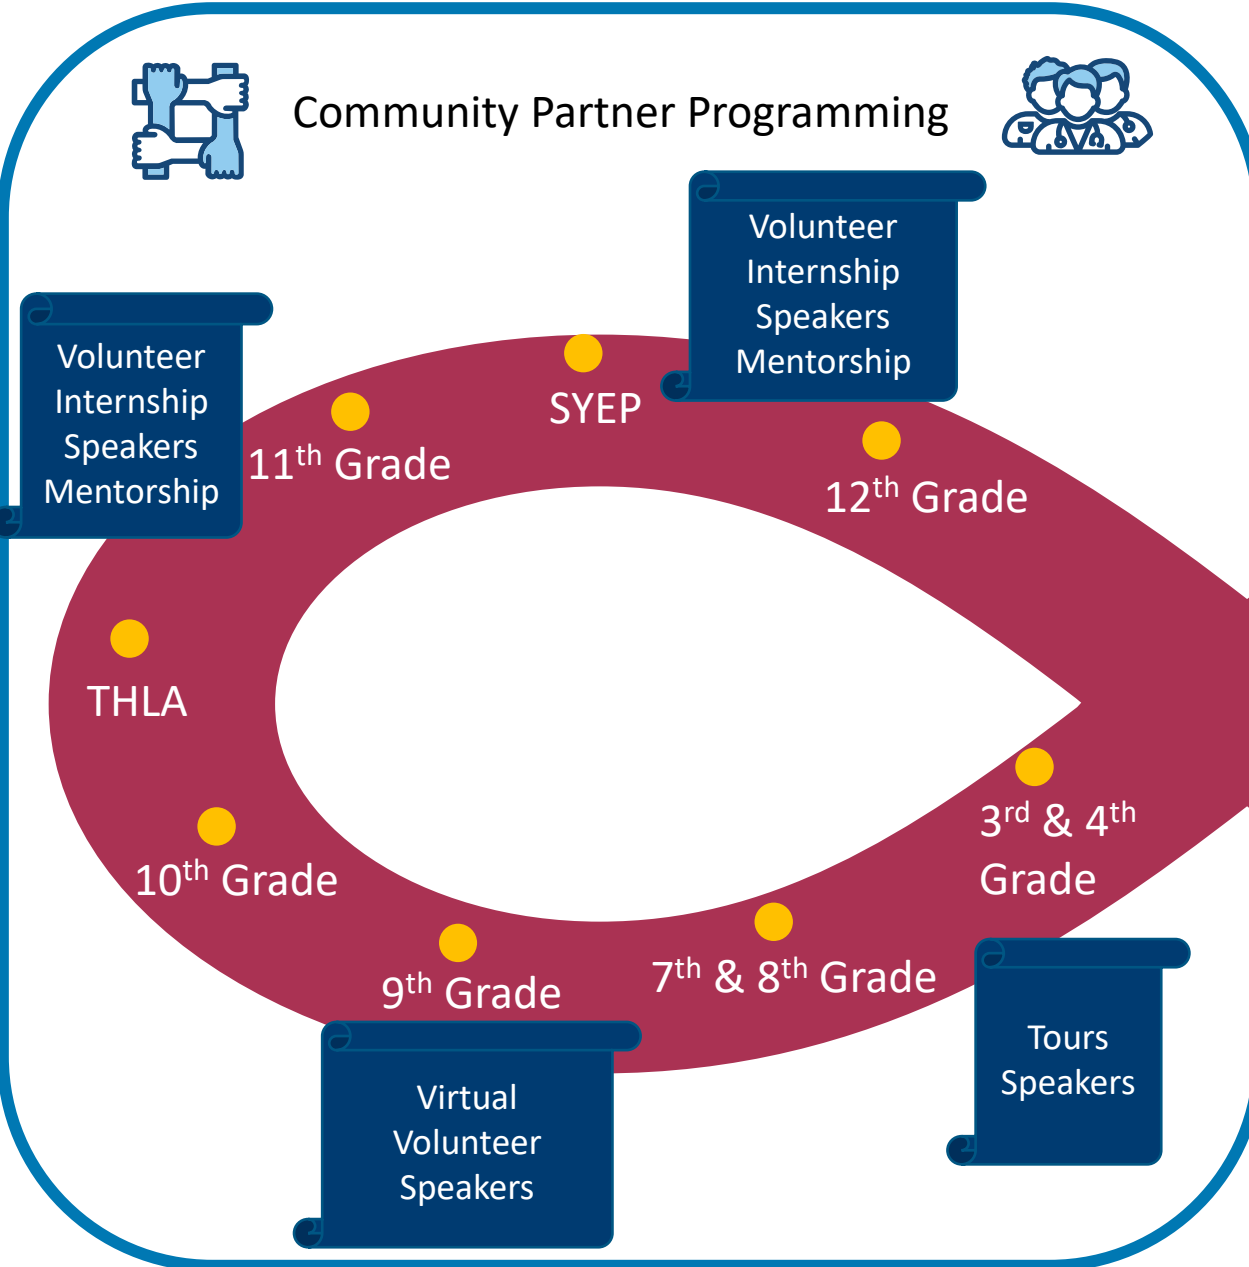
Community Partner Programming

Volunteer
Internship
Speakers
Mentorship

Volunteer
Internship
Speakers
Mentorship

SYEP

11$^{th}$ Grade

12$^{th}$ Grade

THLA

3$^{rd}$ & 4$^{th}$ Grade

10$^{th}$ Grade

9$^{th}$ Grade

7$^{th}$ & 8$^{th}$ Grade

Tours
Speakers

Virtual
Volunteer
Speakers